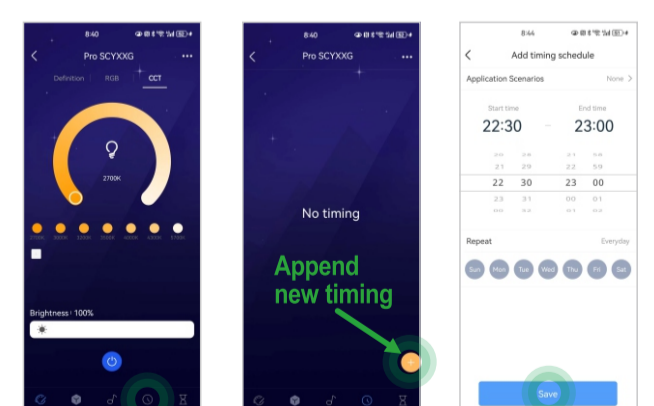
8:40

Pro SCYXXG

Definition RGB CCT

2700K

Brightness | 100%

8:40

Pro SCYXXG

No timing

Append new timing

+

8:44

Add timing schedule

Application Scenarios None >

Start time End time

22:30 - 23:00

20 28 21 58
21 29 22 59
22 30 23 00
23 31 00 01
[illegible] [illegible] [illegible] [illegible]

Repeat Everyday

Sun Mon Tue Wed Thu Fri Sat

Save